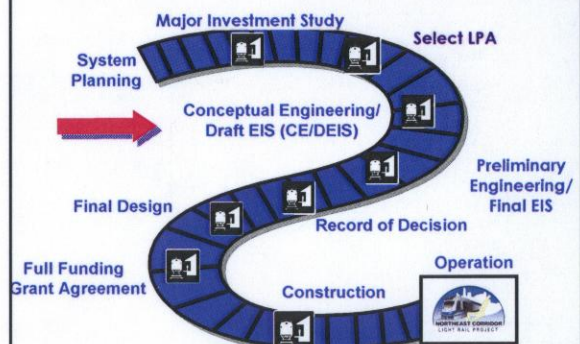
Major Investment Study

System Planning

Select LPA

Conceptual Engineering/ Draft EIS (CE/DEIS)

Preliminary Engineering/ Final EIS

Final Design

Record of Decision

Full Funding Grant Agreement

Operation

Construction

NORTHEAST CORRIDOR LIGHT RAIL PROJECT